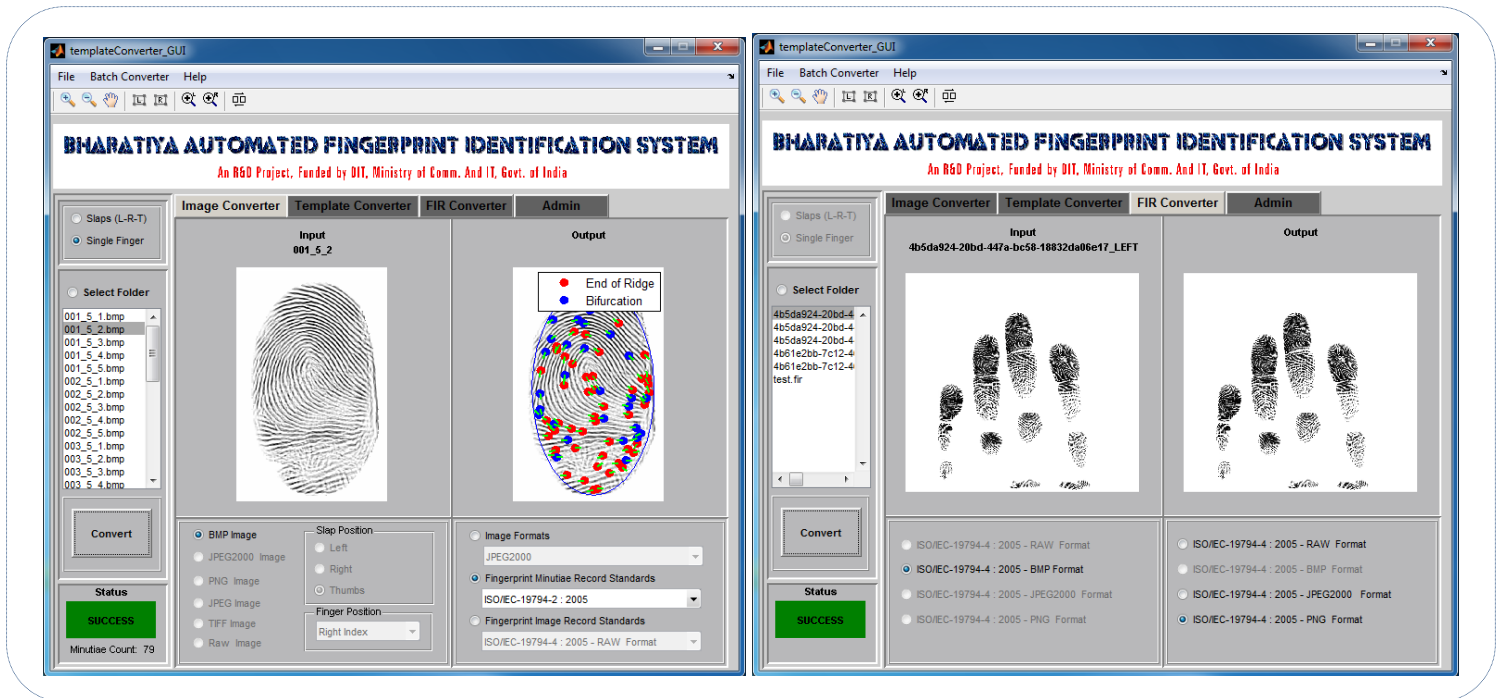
templateConverter_GUI

File Batch Converter Help

BHARATIYA AUTOMATED FINGERPRINT IDENTIFICATION SYSTEM

An R&D Project, Funded by DIT, Ministry of Comm. And IT, Govt. of India

Slaps (L-R-T)
Single Finger

Image Converter
Template Converter
FIR Converter
Admin

Input
001_5_2

Output

End of Ridge
Bifurcation

Select Folder

001_5_1.bmp
001_5_2.bmp
001_5_3.bmp
001_5_4.bmp
001_5_5.bmp
002_5_1.bmp
002_5_2.bmp
002_5_3.bmp
002_5_4.bmp
002_5_5.bmp
003_5_1.bmp
003_5_2.bmp
003_5_3.bmp
003_5_4.bmp

Convert

BMP Image
JPEG2000 Image
PNG Image
JPEG Image
TIFF Image
Raw Image

Slap Position
Left
Right
Thumbs

Finger Position
Right Index

Image Formats
JPEG2000
Fingerprint Minutiae Record Standards
ISO/IEC-19794-2 : 2005
Fingerprint Image Record Standards
ISO/IEC-19794-4 : 2005 - RAW Format

Status
SUCCESS
Minutiae Count: 79

templateConverter_GUI

File Batch Converter Help

BHARATIYA AUTOMATED FINGERPRINT IDENTIFICATION SYSTEM

An R&D Project, Funded by DIT, Ministry of Comm. And IT, Govt. of India

Slaps (L-R-T)
Single Finger

Image Converter
Template Converter
FIR Converter
Admin

Input
4b5da924-20bd-447a-bc58-18832da06e17_LEFT

Output

Select Folder

4b5da924-20bd-4
4b5da924-20bd-4
4b5da924-20bd-4
4b61e2bb-7c12-4
4b61e2bb-7c12-4
test.fir

Convert

ISO/IEC-19794-4 : 2005 - RAW Format
ISO/IEC-19794-4 : 2005 - BMP Format
ISO/IEC-19794-4 : 2005 - JPEG2000 Format
ISO/IEC-19794-4 : 2005 - PNG Format

ISO/IEC-19794-4 : 2005 - RAW Format
ISO/IEC-19794-4 : 2005 - BMP Format
ISO/IEC-19794-4 : 2005 - JPEG2000 Format
ISO/IEC-19794-4 : 2005 - PNG Format

Status
SUCCESS